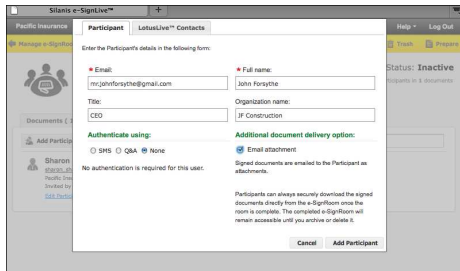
Silanis e-SignLive™

Pacific Insurance

Help · Log Out

Manage e-SignRo

Trash

Prepare

Status: Inactive

rticipants in 1 documents

Documents (

Add Particip

Sharon

sharon_ph

Pacific Insu

Invited by

Edit Partici

Participant

LotusLive™ Contacts

Enter the Participant's details in the following form:

* Email:

mr.johnforsythe@gmail.com

* Full name:

John Forsythe

Title:

CEO

Organization name:

JF Construction

Authenticate using:

SMS Q&A None

No authentication is required for this user.

Additional document delivery option:

Email attachment

Signed documents are emailed to the Participant as attachments.

Participants can always securely download the signed documents directly from the e-SignRoom once the room is complete. The completed e-SignRoom will remain accessible until you archive or delete it.

Cancel

Add Participant